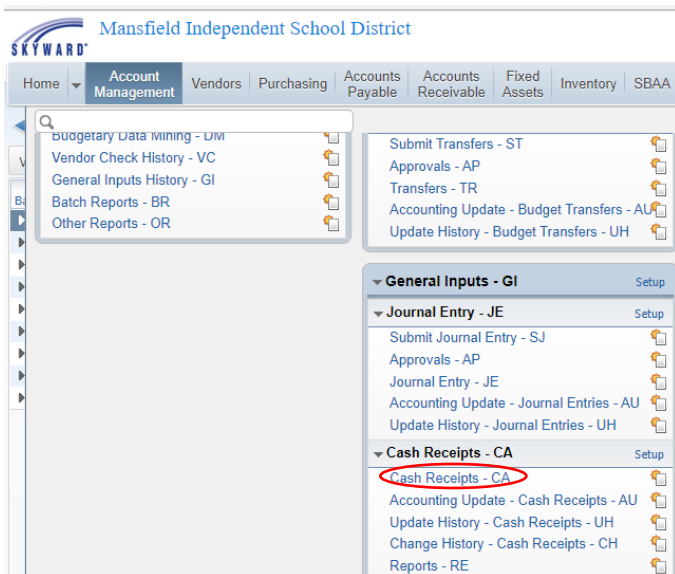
SKYWARD®
Mansfield Independent School District

Home | Account Management | Vendors | Purchasing | Accounts Payable | Accounts Receivable | Fixed Assets | Inventory | SBAA

V
Ba

Budgetary Data Mining - DM
Vendor Check History - VC
General Inputs History - GI
Batch Reports - BR
Other Reports - OR

Submit Transfers - ST
Approvals - AP
Transfers - TR
Accounting Update - Budget Transfers - AU
Update History - Budget Transfers - UH

General Inputs - GI Setup
Journal Entry - JE Setup
Submit Journal Entry - SJ
Approvals - AP
Journal Entry - JE
Accounting Update - Journal Entries - AU
Update History - Journal Entries - UH
Cash Receipts - CA Setup
Cash Receipts - CA
Accounting Update - Cash Receipts - AU
Update History - Cash Receipts - UH
Change History - Cash Receipts - CH
Reports - RE